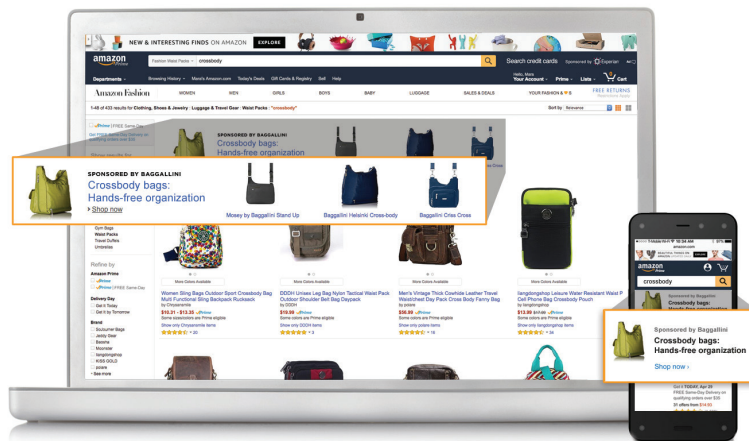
NEW & INTERESTING FINDS ON AMAZON EXPLORE

amazon Prime

Fashion Waist Packs crossbody

Search credit cards Sponsored by Experian

Departments Browsing History Mark's Amazon.com Today's Deals Gift Cards & Registry Sell Help

Hello, Mark Your Account Prime Lists Cart

Amazon Fashion WOMEN MEN GIRLS BOYS BABY LUGGAGE SALES & DEALS YOUR FASHION FREE RETURNS

1-48 of 433 results for Clothing, Shoes & Jewelry : Luggage & Travel Gear : Waist Packs : "crossbody"

Sort by Relevance

SPONSORED BY BAGGALLINI
Crossbody bags:
Hands-free organization
› Shop now

Mosey by Baggallini Stand Up

Baggallini Helsinki Cross-body

Baggallini Criss Cross

Gym Bags
Waist Packs
Travel Duffles
Umbrellas

Refine by
Amazon Prime
Prime
Prime FREE Same-Day

Delivery Day
Get It Today
Get It by Tomorrow

Brand
Scoutmer Bags
Jiebly Gear
Bosoha
Moonstar
tiangdongshop
KISS GOLD
pzsare
See more

More Colors Available

Women Sling Bags Outdoor Sport Crossbody Bag Multi Functional Sling Backpack Rucksack
by Chrysanomie
$10.31 - $13.35 Prime
Some sizes/colors are Prime eligible
Show only Chrysanomie items
20

More Colors Available

DDDH Unisex Leg Bag Nylon Tactical Waist Pack Outdoor Shoulder Belt Bag Daypack
by DDDH
$19.99 Prime
Some colors are Prime eligible
Show only DDDH items
3

More Colors Available

Men's Vintage Thick Cowhide Leather Travel Waistchest Day Pack Cross Body Fanny Bag
by pzsare
$56.89 Prime
Some colors are Prime eligible
Show only pzsare items
16

More Colors Available

liangdongshop Leisure Water Resistant Waist P Cell Phone Bag Crossbody Pouch
by liangdongshop
$13.99 Prime
Some colors are Prime eligible
Show only liangdongshop items
34

10:34 AM
amazon.com
amazon
crossbody

Sponsored by Baggallini
Crossbody bags:
Hands-free organization
Shop now ›

Get it TODAY, Apr 29
FREE Same-Day Delivery on qualifying orders over $35
21 offers from $14.60